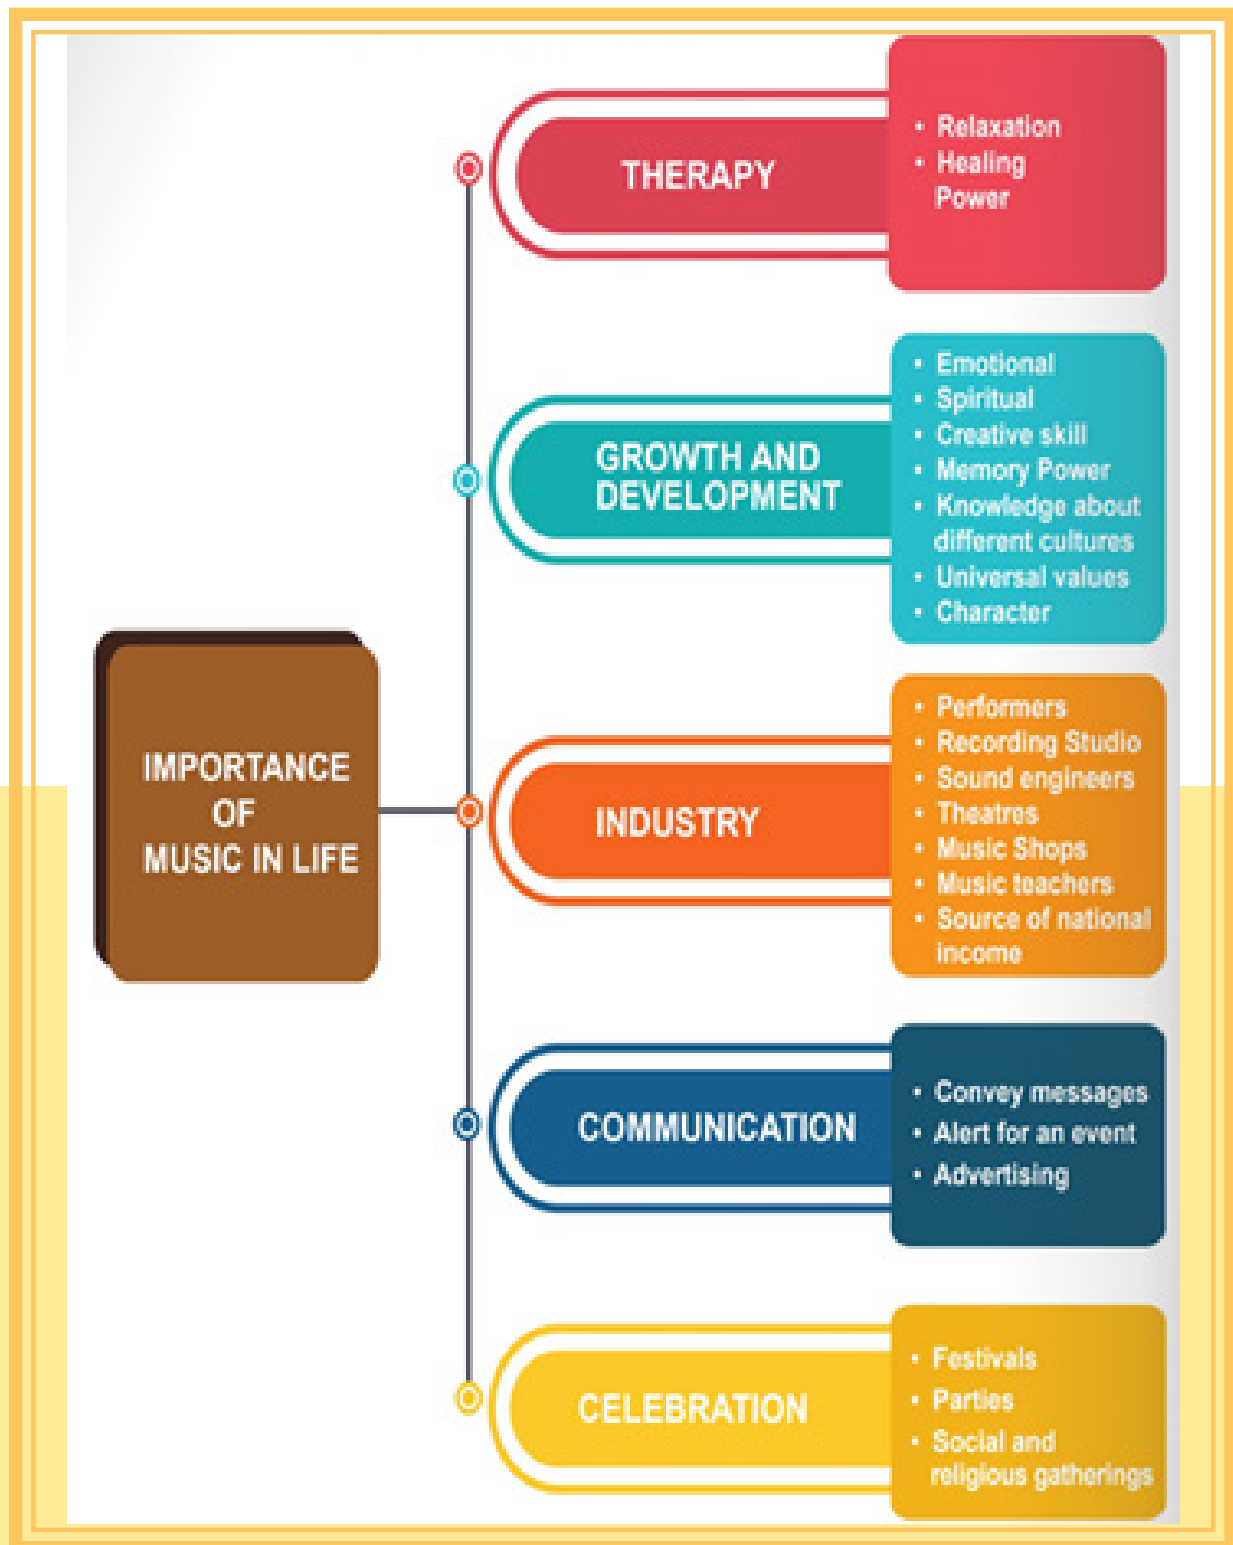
IMPORTANCE OF MUSIC IN LIFE

THERAPY

- Relaxation
- Healing Power

GROWTH AND DEVELOPMENT

- Emotional
- Spiritual
- Creative skill
- Memory Power
- Knowledge about different cultures
- Universal values
- Character

INDUSTRY

- Performers
- Recording Studio
- Sound engineers
- Theatres
- Music Shops
- Music teachers
- Source of national income

COMMUNICATION

- Convey messages
- Alert for an event
- Advertising

CELEBRATION

- Festivals
- Parties
- Social and religious gatherings